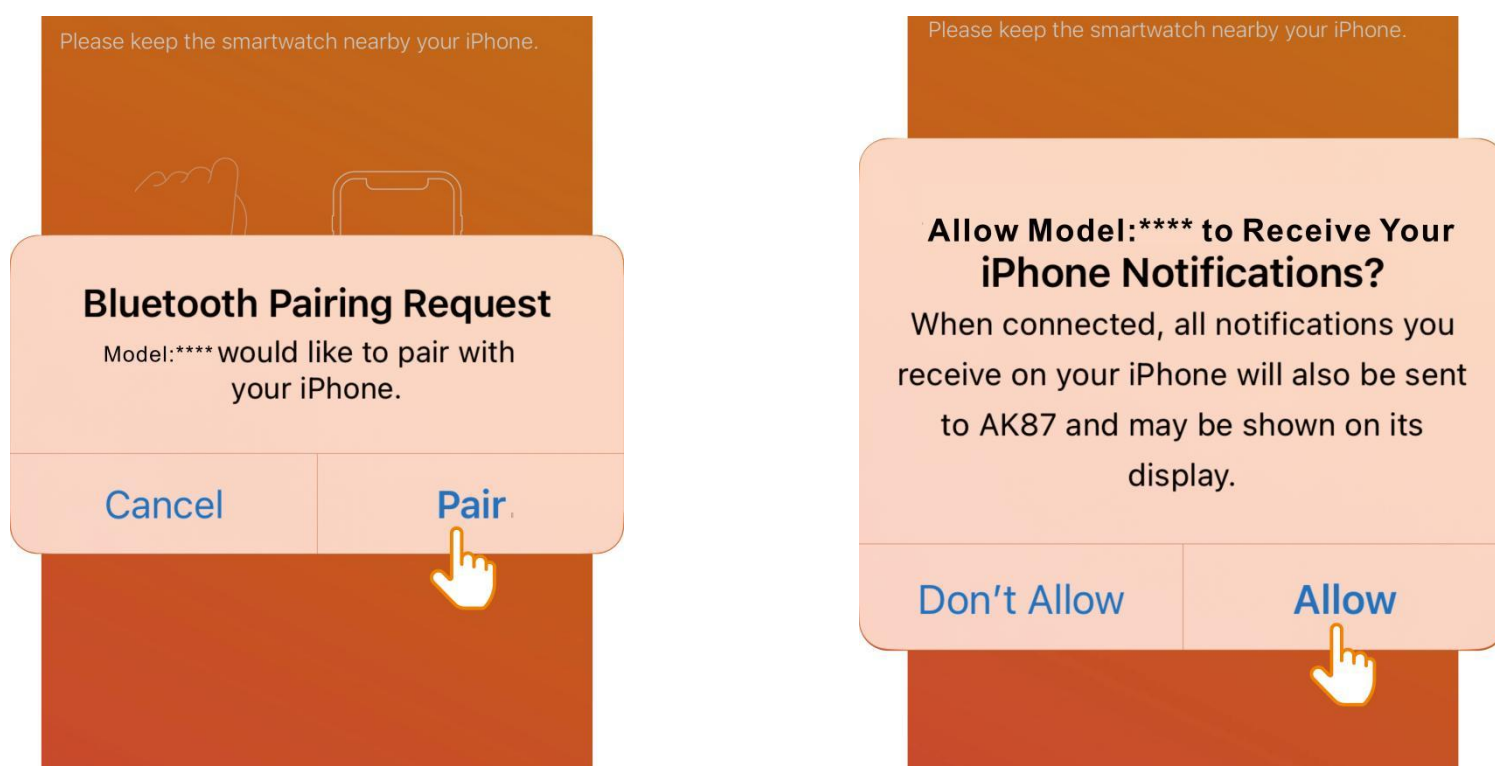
Please keep the smartwatch nearby your iPhone.

Bluetooth Pairing Request

Model:**** would like to pair with your iPhone.

Cancel

Pair

Please keep the smartwatch nearby your iPhone.

Allow Model:**** to Receive Your iPhone Notifications?

When connected, all notifications you receive on your iPhone will also be sent to AK87 and may be shown on its display.

Don't Allow

Allow